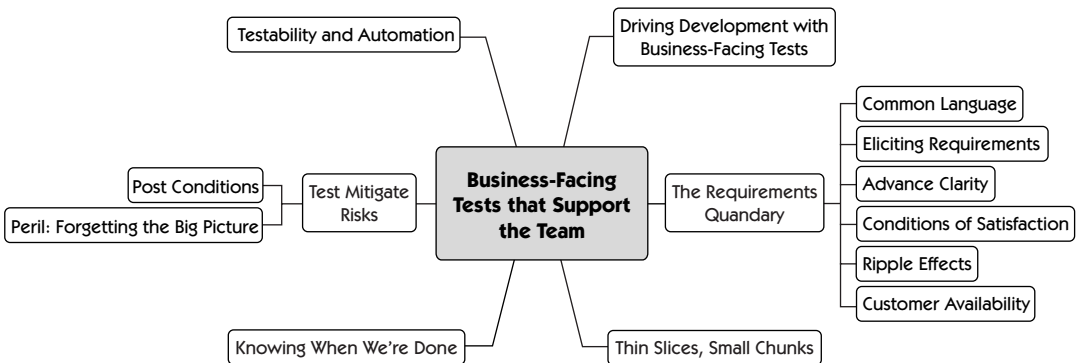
Business-Facing Tests that Support the Team

Testability and Automation

Driving Development with Business-Facing Tests

The Requirements Quandary

Common Language

Eliciting Requirements

Advance Clarity

Conditions of Satisfaction

Ripple Effects

Customer Availability

Thin Slices, Small Chunks

Knowing When We're Done

Test Mitigate Risks

Post Conditions

Peril: Forgetting the Big Picture